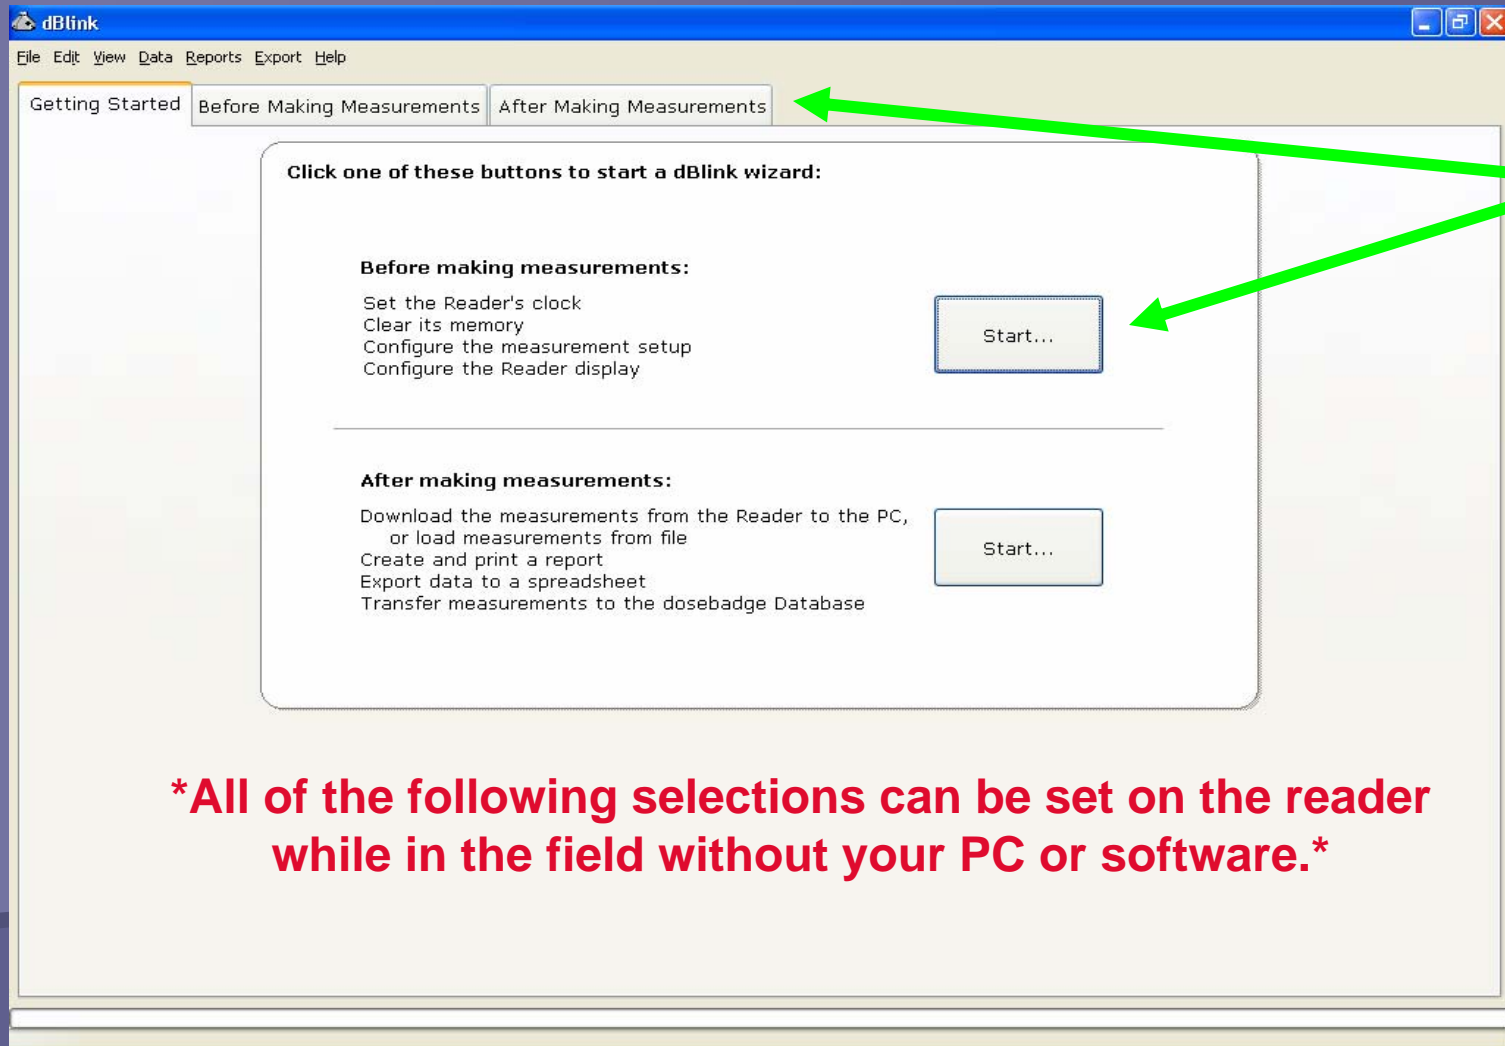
dBlink

File Edit View Data Reports Export Help

Getting Started | Before Making Measurements | After Making Measurements

Click one of these buttons to start a dBlink wizard:

Before making measurements:

Set the Reader's clock
Clear its memory
Configure the measurement setup
Configure the Reader display

Start...

After making measurements:

Download the measurements from the Reader to the PC, or load measurements from file
Create and print a report
Export data to a spreadsheet
Transfer measurements to the dosebadge Database

Start...

*All of the following selections can be set on the reader while in the field without your PC or software.*